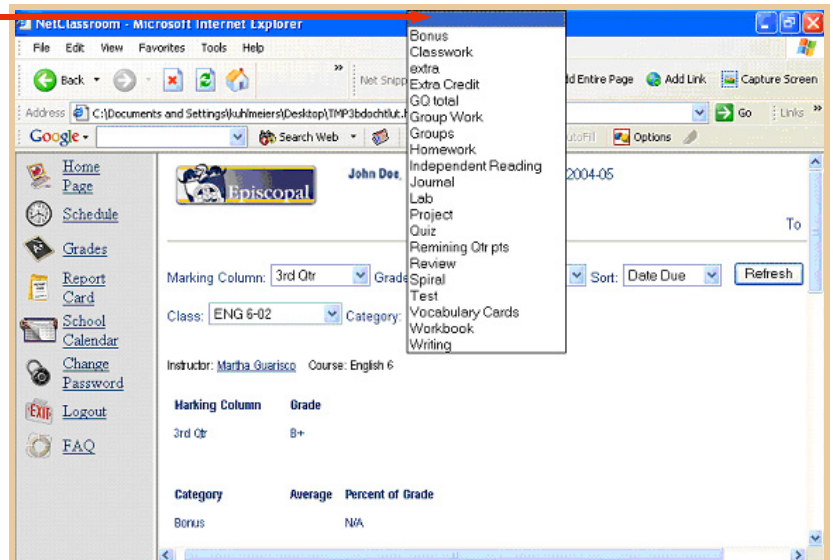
NetClassroom - Microsoft Internet Explorer

File Edit View Favorites Tools Help

Back

Net Snipp

dd Entire Page Add Link Capture Screen

Address C:\Documents and Settings\kuhlmeiers\Desktop\TMP3bdochtlut.

Go Links

Google Search Web utoFill Options

Bonus
Classwork
extra
Extra Credit
GQ total
Group Work
Groups
Homework
Independent Reading
Journal
Lab
Project
Quiz
Remining Qtr pts
Review
Spiral
Test
Vocabulary Cards
Workbook
Writing

Home Page
Schedule
Grades
Report Card
School Calendar
Change Password
Logout
FAQ

Episcopal

John Doe, 2004-05

To

Marking Column: 3rd Qtr Grade Sort: Date Due Refresh

Class: ENG 6-02 Category:

Instructor: Martha Guarisco Course: English 6

Marking Column Grade
3rd Qtr B+

Category Average Percent of Grade
Bonus N/A